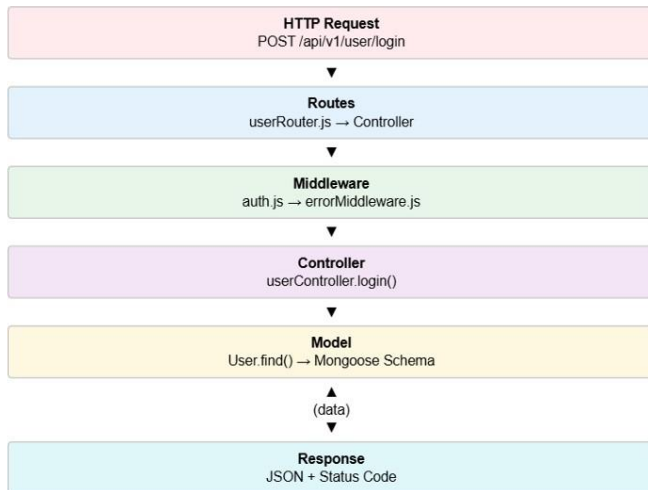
HTTP Request
POST /api/v1/user/login

▼

Routes
userRouter.js → Controller

▼

Middleware
auth.js → errorMiddleware.js

▼

Controller
userController.login()

▼

Model
User.find() → Mongoose Schema

▲
(data)
▼

Response
JSON + Status Code